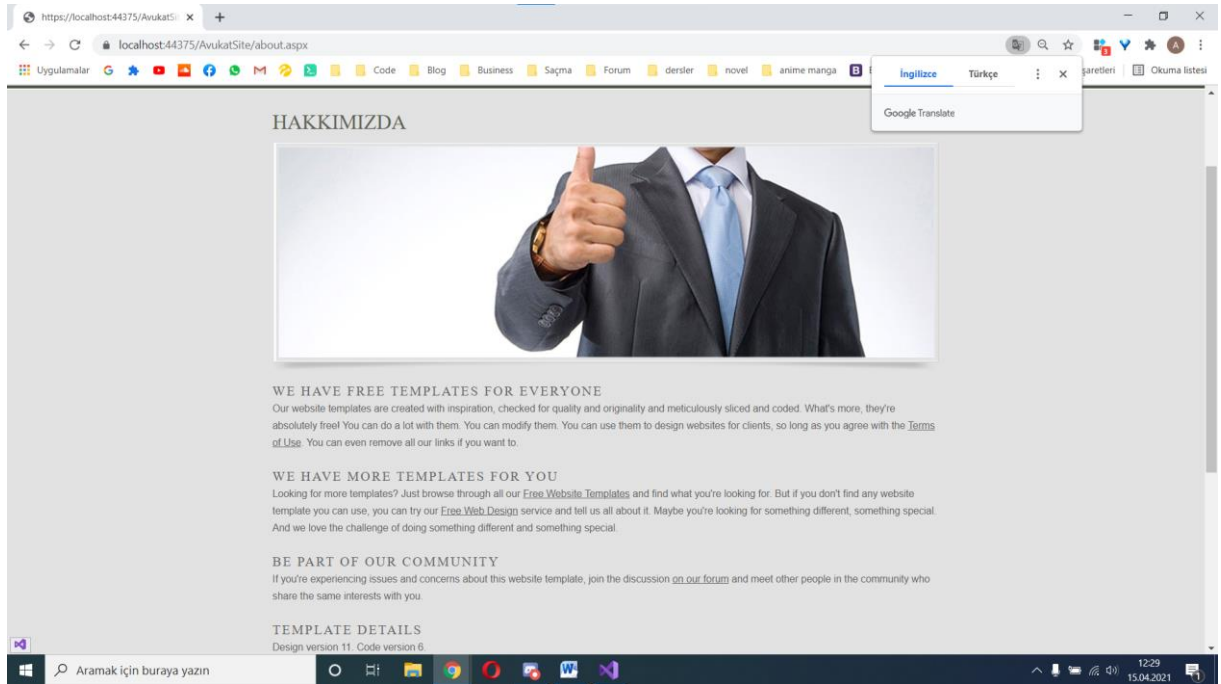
https://localhost:44375/AvukatSi ×

localhost:44375/AvukatSite/about.aspx

Uygulamalar Code Blog Business Saçma Forum dersler novel anime manga

İngilizce Türkçe

Google Translate

şaretleri Okuma listesi

HAKKIMIZDA

WE HAVE FREE TEMPLATES FOR EVERYONE

Our website templates are created with inspiration, checked for quality and originality and meticulously sliced and coded. What's more, they're absolutely free! You can do a lot with them. You can modify them. You can use them to design websites for clients, so long as you agree with the Terms of Use. You can even remove all our links if you want to.

WE HAVE MORE TEMPLATES FOR YOU

Looking for more templates? Just browse through all our Free Website Templates and find what you're looking for. But if you don't find any website template you can use, you can try our Free Web Design service and tell us all about it. Maybe you're looking for something different, something special. And we love the challenge of doing something different and something special.

BE PART OF OUR COMMUNITY

If you're experiencing issues and concerns about this website template, join the discussion on our forum and meet other people in the community who share the same interests with you.

TEMPLATE DETAILS

Design version 11. Code version 6.

Aramak için buraya yazın

12:29
15.04.2021